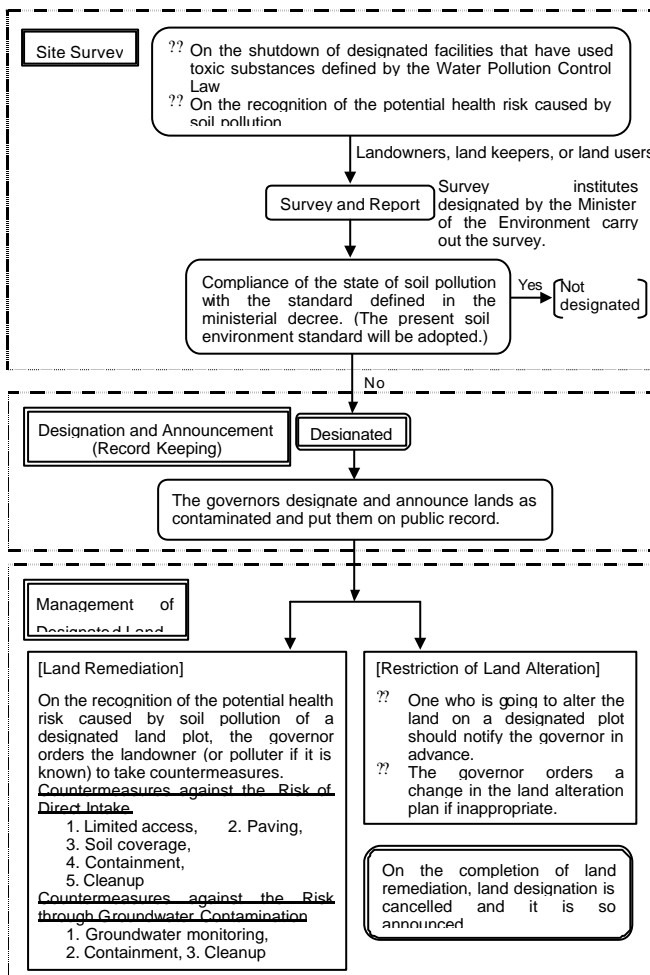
Site Survey

?? On the shutdown of designated facilities that have used toxic substances defined by the Water Pollution Control Law
?? On the recognition of the potential health risk caused by soil pollution

Landowners, land keepers, or land users

Survey and Report

Survey institutes designated by the Minister of the Environment carry out the survey.

Compliance of the state of soil pollution with the standard defined in the ministerial decree. (The present soil environment standard will be adopted.)

Yes

Not designated

No

Designation and Announcement (Record Keeping)

Designated

The governors designate and announce lands as contaminated and put them on public record.

Management of Designated Land

[Land Remediation]

On the recognition of the potential health risk caused by soil pollution of a designated land plot, the governor orders the landowner (or polluter if it is known) to take countermeasures.

Countermeasures against the Risk of Direct Intake
1. Limited access, 2. Paving,
3. Soil coverage,
4. Containment,
5. Cleanup

Countermeasures against the Risk through Groundwater Contamination
1. Groundwater monitoring,
2. Containment, 3. Cleanup

[Restriction of Land Alteration]

?? One who is going to alter the land on a designated plot should notify the governor in advance.
?? The governor orders a change in the land alteration plan if inappropriate.

On the completion of land remediation, land designation is cancelled and it is so announced.